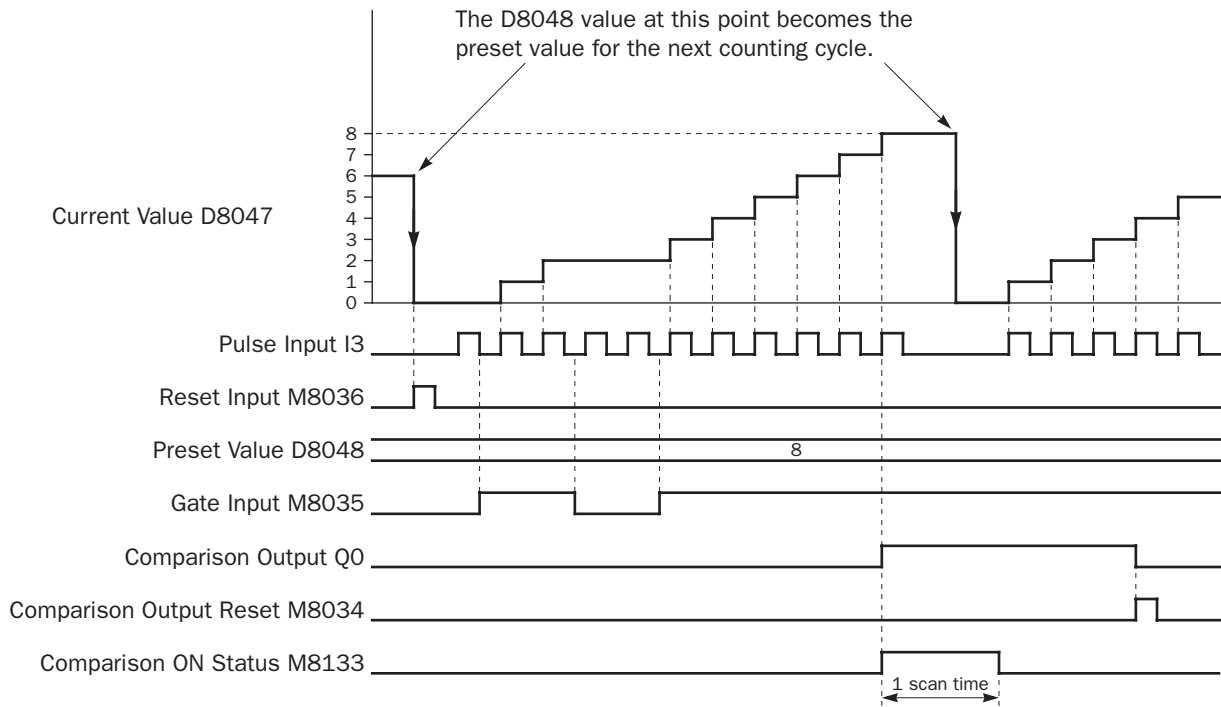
The D8048 value at this point becomes the preset value for the next counting cycle.

8
7
6
5
4
3
2
1
0

Current Value D8047

Pulse Input I3

Reset Input M8036

Preset Value D8048

8

Gate Input M8035

Comparison Output Q0

Comparison Output Reset M8034

Comparison ON Status M8133

1 scan time